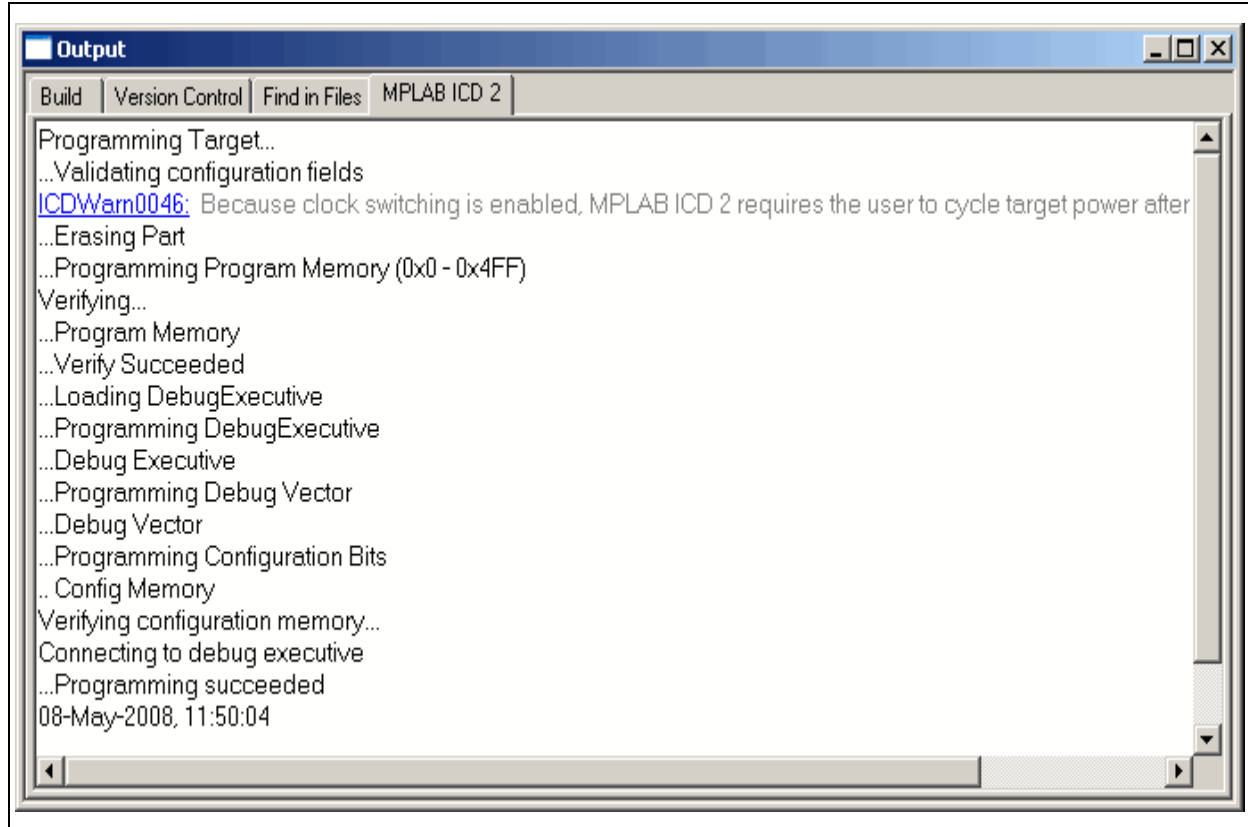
Output

Build | Version Control | Find in Files | MPLAB ICD 2

Programming Target...
...Validating configuration fields
ICDWarn0046: Because clock switching is enabled, MPLAB ICD 2 requires the user to cycle target power after
...Erasing Part
...Programming Program Memory (0x0 - 0x4FF)
Verifying...
...Program Memory
...Verify Succeeded
...Loading DebugExecutive
...Programming DebugExecutive
...Debug Executive
...Programming Debug Vector
...Debug Vector
...Programming Configuration Bits
.. Config Memory
Verifying configuration memory...
Connecting to debug executive
...Programming succeeded
08-May-2008, 11:50:04